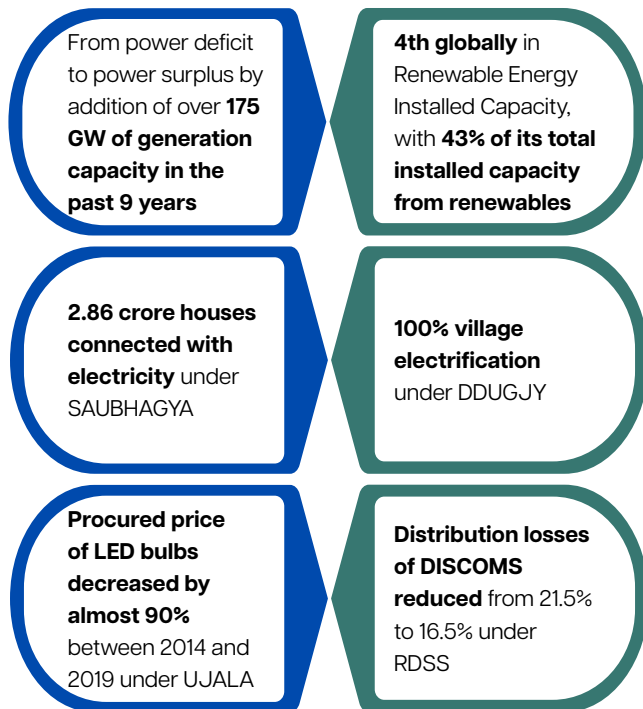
From power deficit to power surplus by addition of over 175 GW of generation capacity in the past 9 years

4th globally in Renewable Energy Installed Capacity, with 43% of its total installed capacity from renewables

2.86 crore houses connected with electricity under SAUBHAGYA

100% village electrification under DDUGJY

Procured price of LED bulbs decreased by almost 90% between 2014 and 2019 under UJALA

Distribution losses of DISCOMS reduced from 21.5% to 16.5% under RDSS